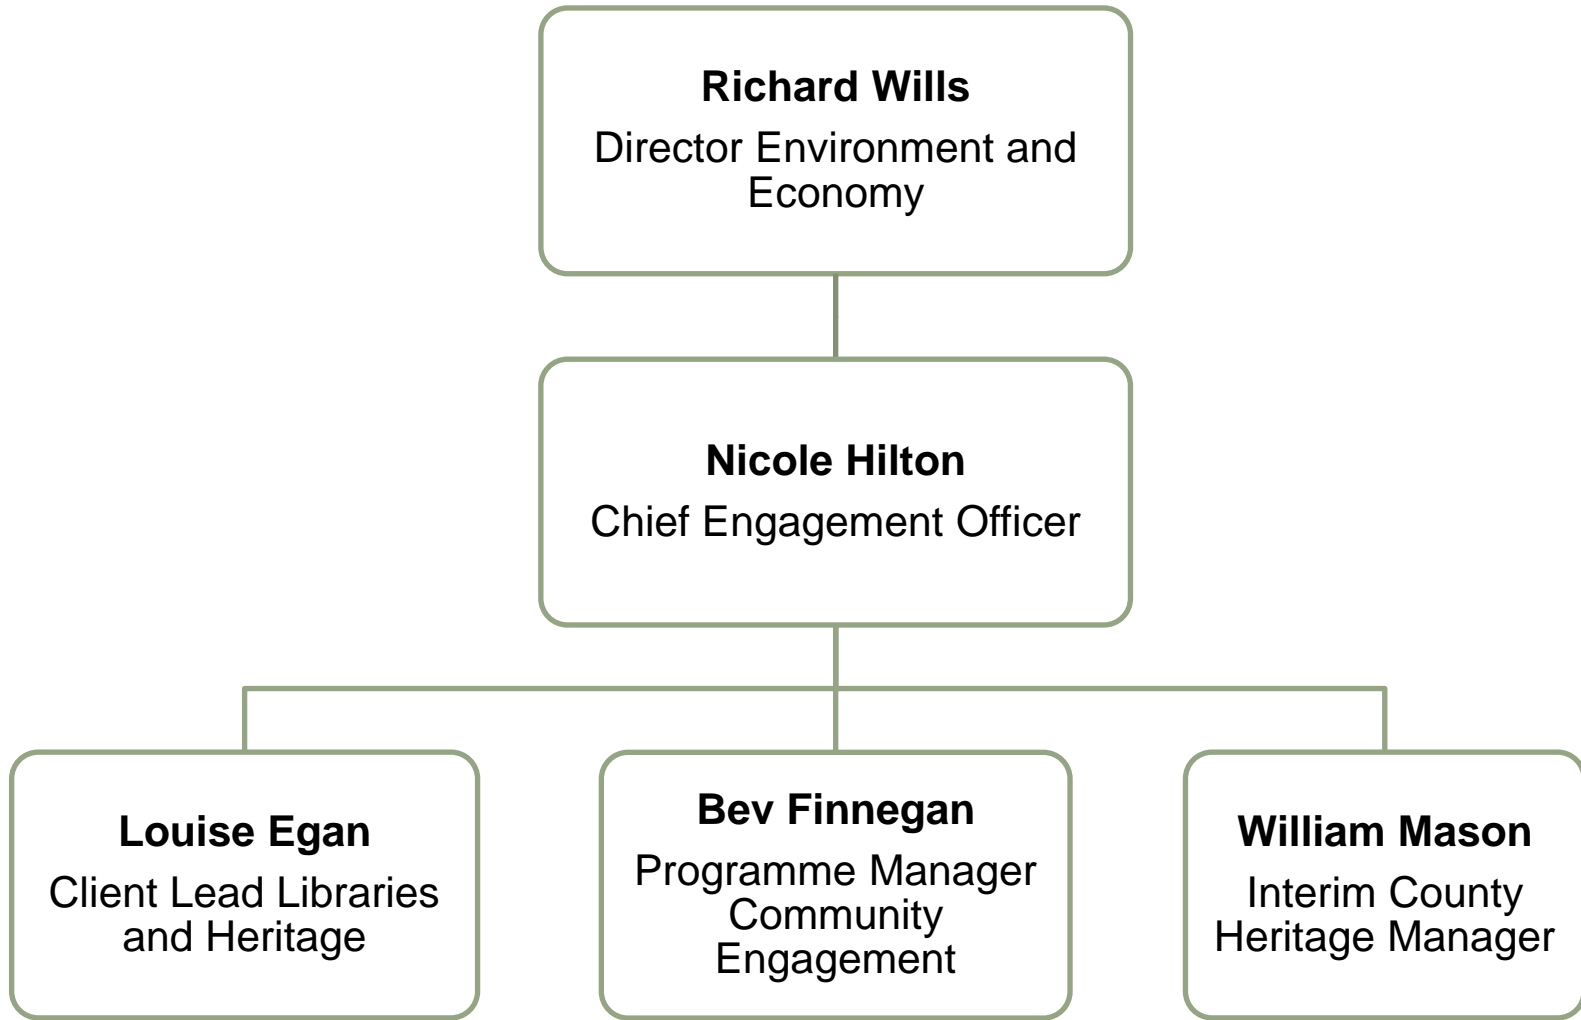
**Richard Wills**
Director Environment and Economy

**Nicole Hilton**
Chief Engagement Officer

**Louise Egan**
Client Lead Libraries and Heritage

**Bev Finnegan**
Programme Manager Community Engagement

**William Mason**
Interim County Heritage Manager